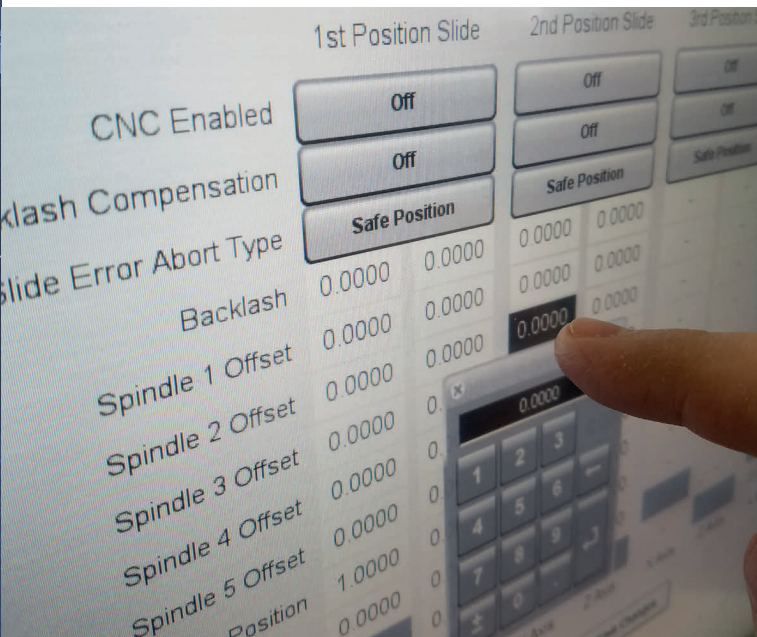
1st Position Slide

2nd Position Slide

3rd Position

CNC Enabled

Off

Off

Off

klash Compensation

Off

Off

Off

Slide Error Abort Type

Safe Position

Safe Position

Safe Position

Backlash

0.0000

0.0000

0.0000

0.0000

Spindle 1 Offset

0.0000

0.0000

0.0000

0.0000

Spindle 2 Offset

0.0000

0.0000

0.0000

0.0000

Spindle 3 Offset

0.0000

0.

Spindle 4 Offset

0.0000

0.

Spindle 5 Offset

0.0000

0.

Position

1.0000

0

0.0000

0

0.0000

1

2

3

4

5

6

7

8

9

0